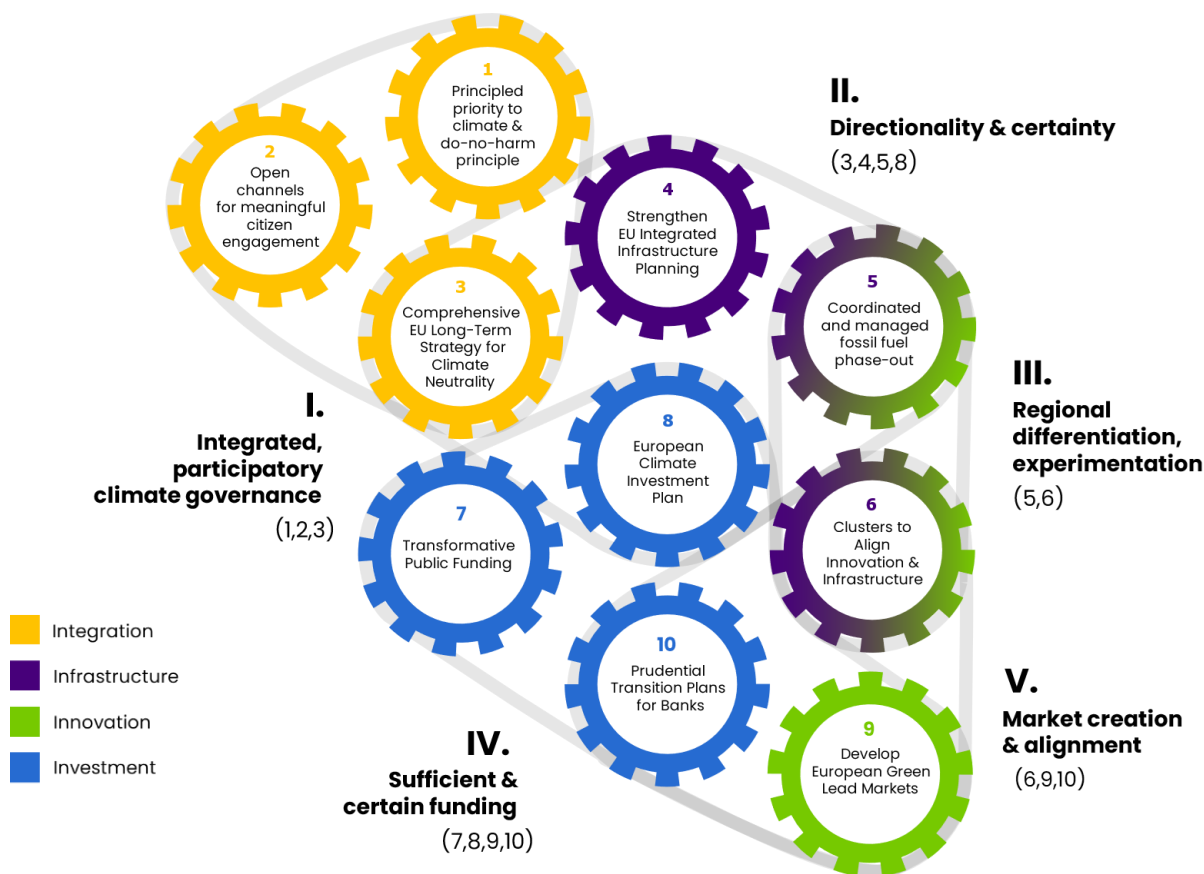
1
Principled priority to climate & do-no-harm principle

2
Open channels for meaningful citizen engagement

3
Comprehensive EU Long-Term Strategy for Climate Neutrality

4
Strengthen EU Integrated Infrastructure Planning

II.
Directionality & certainty
(3,4,5,8)

5
Coordinated and managed fossil fuel phase-out

III.
Regional differentiation, experimentation
(5,6)

I.
Integrated, participatory climate governance
(1,2,3)

8
European Climate Investment Plan

7
Transformative Public Funding

6
Clusters to Align Innovation & Infrastructure

10
Prudential Transition Plans for Banks

9
Develop European Green Lead Markets

V.
Market creation & alignment
(6,9,10)

IV.
Sufficient & certain funding
(7,8,9,10)

Integration
Infrastructure
Innovation
Investment